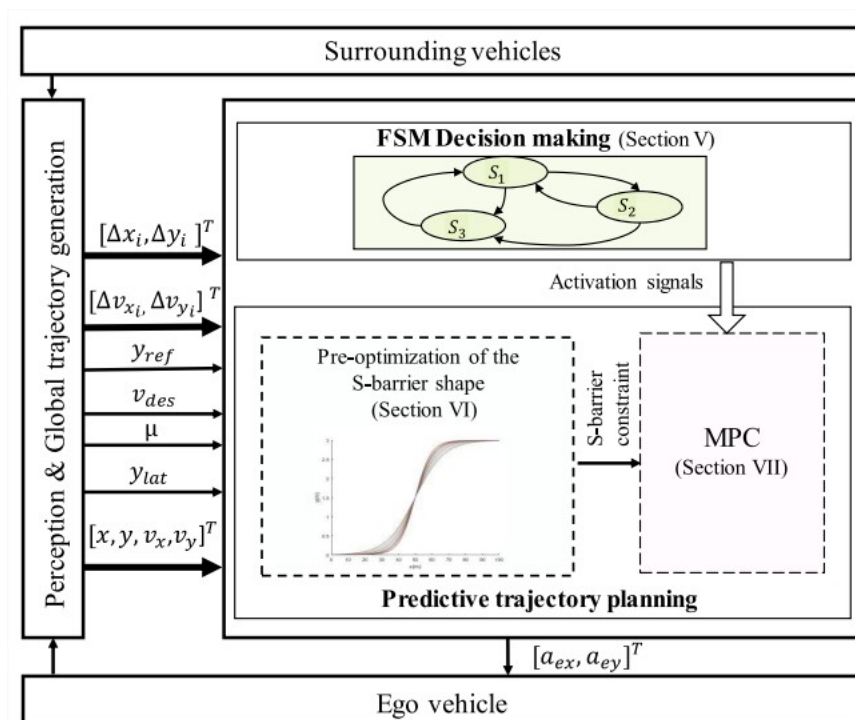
Surrounding vehicles

Perception & Global trajectory generation

FSM Decision making (Section V)

$S_1$

$S_2$

$S_3$

$[\Delta x_i, \Delta y_i]^T$

$[\Delta v_{x_i}, \Delta v_{y_i}]^T$

$y_{ref}$

$v_{des}$

μ

$y_{lat}$

$[x, y, v_x, v_y]^T$

Activation signals

Pre-optimization of the S-barrier shape (Section VI)

S-barrier constraint

MPC (Section VII)

Predictive trajectory planning

$[a_{ex}, a_{ey}]^T$

Ego vehicle